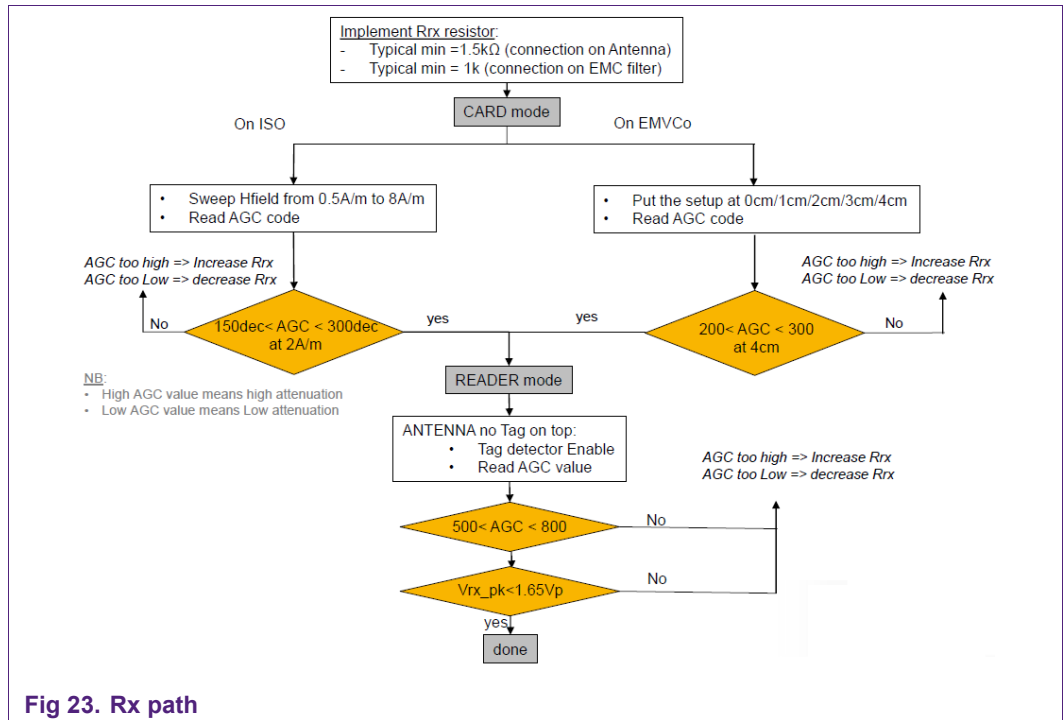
Implement Rrx resistor:
- Typical min =1.5kΩ (connection on Antenna)
- Typical min = 1k (connection on EMC filter)

CARD mode

On ISO

On EMVCo

• Sweep Hfield from 0.5A/m to 8A/m
• Read AGC code

• Put the setup at 0cm/1cm/2cm/3cm/4cm
• Read AGC code

AGC too high => Increase Rrx
AGC too Low => decrease Rrx

AGC too high => Increase Rrx
AGC too Low => decrease Rrx

No

150dec< AGC < 300dec at 2A/m

yes

yes

200< AGC < 300 at 4cm

No

NB:
• High AGC value means high attenuation
• Low AGC value means Low attenuation

READER mode

ANTENNA no Tag on top:
• Tag detector Enable
• Read AGC value

AGC too high => Increase Rrx
AGC too Low => decrease Rrx

500< AGC < 800

No

Vrx_pk<1.65Vp

No

yes

done

Fig 23. Rx path